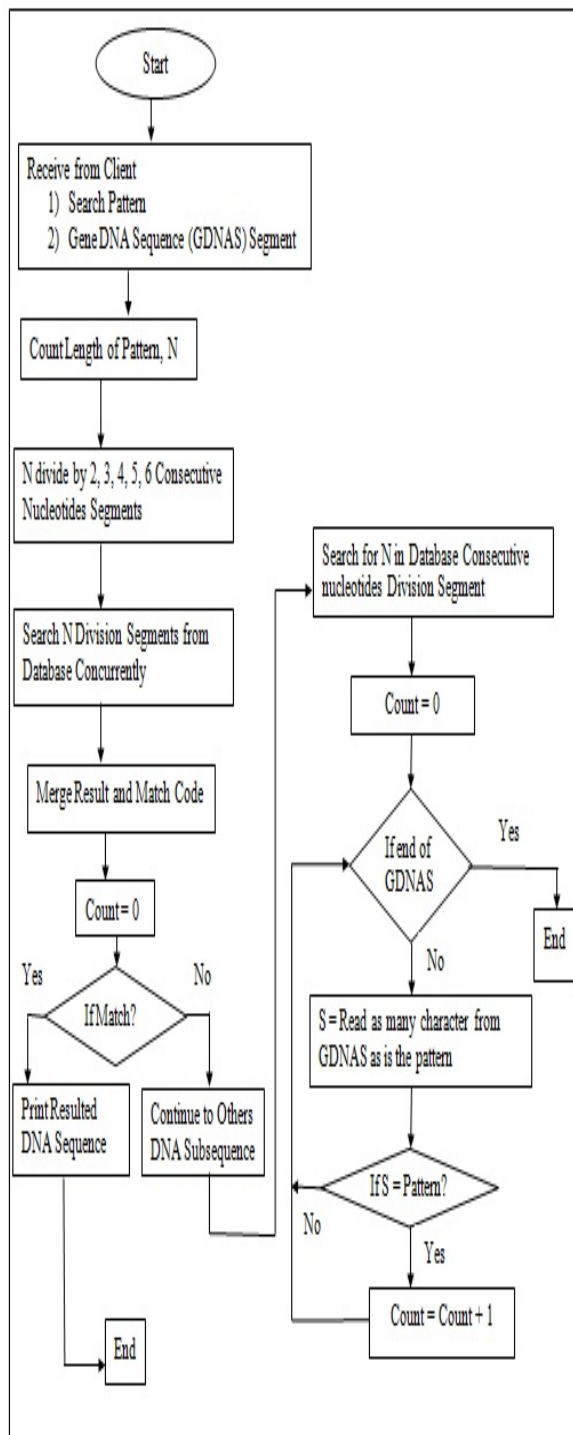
Start

Receive from Client
1) Search Pattern
2) Gene DNA Sequence (GDNAS) Segment

Count Length of Pattern, N

N divide by 2, 3, 4, 5, 6 Consecutive Nucleotides Segments

Search N Division Segments from Database Concurrently

Merge Result and Match Code

Count = 0

If Match?

Yes

No

Print Resulted DNA Sequence

End

Continue to Others DNA Subsequence

Search for N in Database Consecutive nucleotides Division Segment

Count = 0

If end of GDNAS

Yes

End

No

S = Read as many character from GDNAS as is the pattern

If S = Pattern?

No

Yes

Count = Count + 1